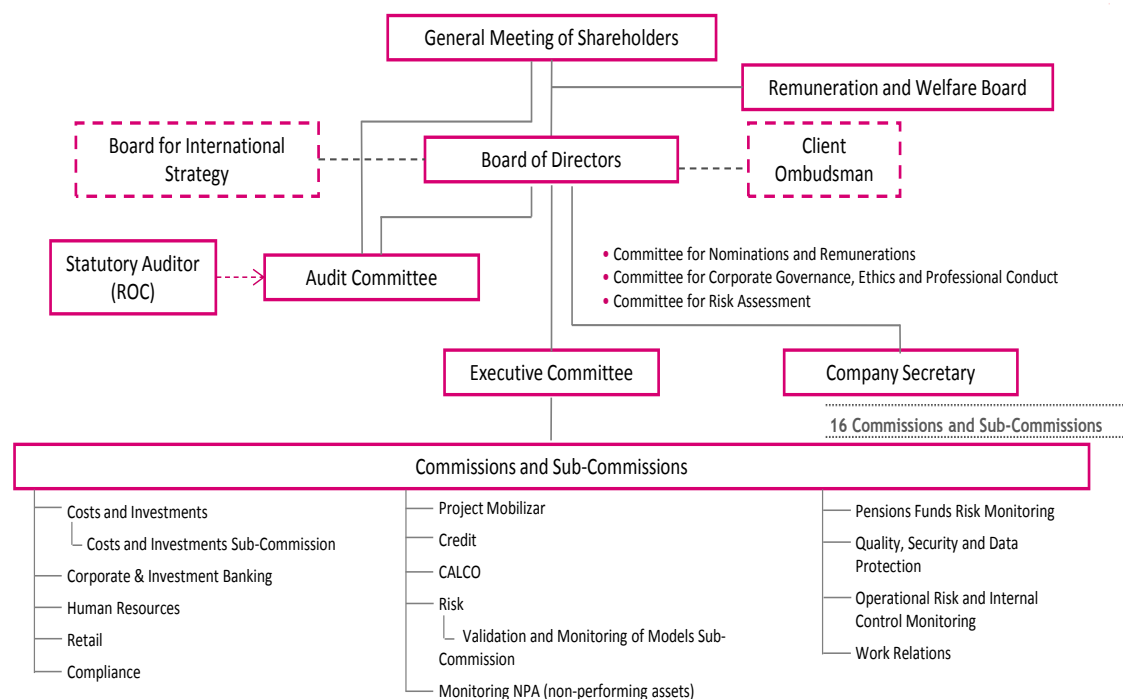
General Meeting of Shareholders

Remuneration and Welfare Board

Board for International Strategy

Board of Directors

Client Ombudsman

Statutory Auditor (ROC)

Audit Committee

• Committee for Nominations and Remunerations
• Committee for Corporate Governance, Ethics and Professional Conduct
• Committee for Risk Assessment

Executive Committee

Company Secretary

16 Commissions and Sub-Commissions

Commissions and Sub-Commissions

Costs and Investments
Costs and Investments Sub-Commission
Corporate & Investment Banking
Human Resources
Retail
Compliance

Project Mobilizar
Credit
CALCO
Risk
Validation and Monitoring of Models Sub-Commission
Monitoring NPA (non-performing assets)

Pensions Funds Risk Monitoring
Quality, Security and Data Protection
Operational Risk and Internal Control Monitoring
Work Relations